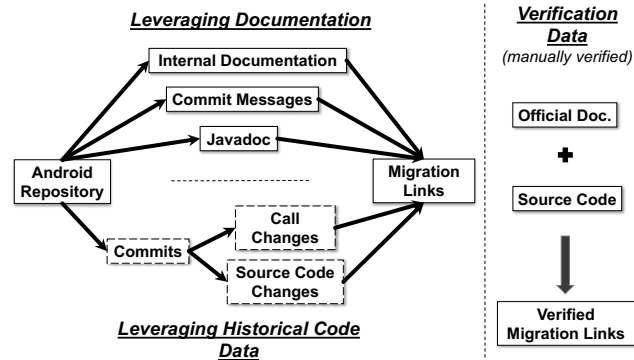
Leveraging Documentation

Internal Documentation

Commit Messages

Javadoc

Android Repository

Migration Links

Commits

Call Changes

Source Code Changes

Leveraging Historical Code Data

Verification Data
(manually verified)

Official Doc.

Source Code

Verified Migration Links